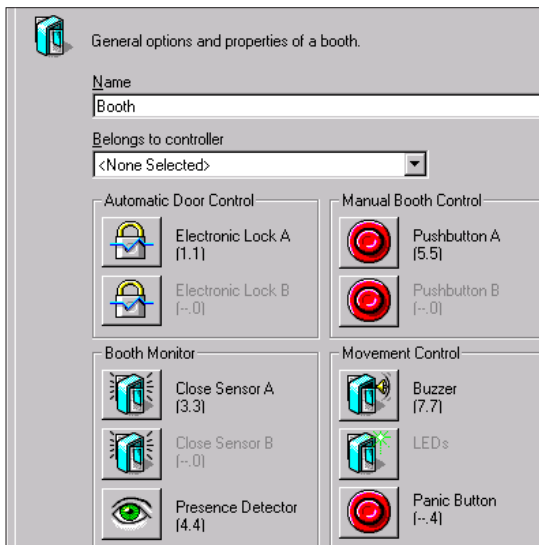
General options and properties of a booth.

Name
Booth

Belongs to controller
<None Selected>

Automatic Door Control
Electronic Lock A
(1.1)
Electronic Lock B
(--.0)

Manual Booth Control
Pushbutton A
(5.5)
Pushbutton B
(--.0)

Booth Monitor
Close Sensor A
(3.3)
Close Sensor B
(--.0)
Presence Detector
(4.4)

Movement Control
Buzzer
(7.7)
LEDs
Panic Button
(--.4)